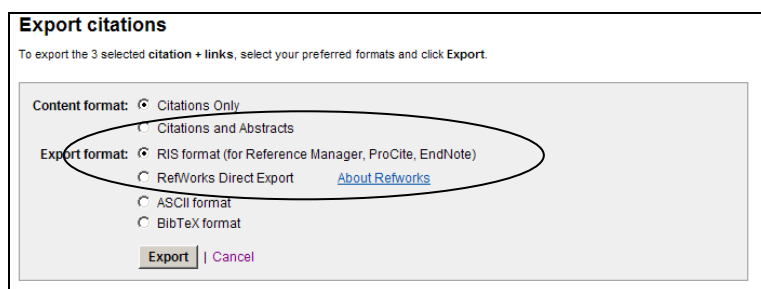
Export citations

To export the 3 selected citation + links, select your preferred formats and click Export.

Content format: Citations Only
Citations and Abstracts

Export format: RIS format (for Reference Manager, ProCite, EndNote)
RefWorks Direct Export About Refworks
ASCII format
BibTeX format

Export | Cancel